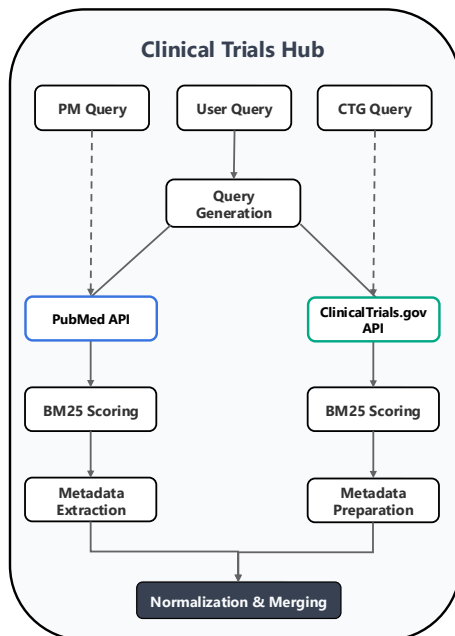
Clinical Trials Hub

PM Query

User Query

CTG Query

Query Generation

PubMed API

ClinicalTrials.gov API

BM25 Scoring

BM25 Scoring

Metadata Extraction

Metadata Preparation

Normalization & Merging